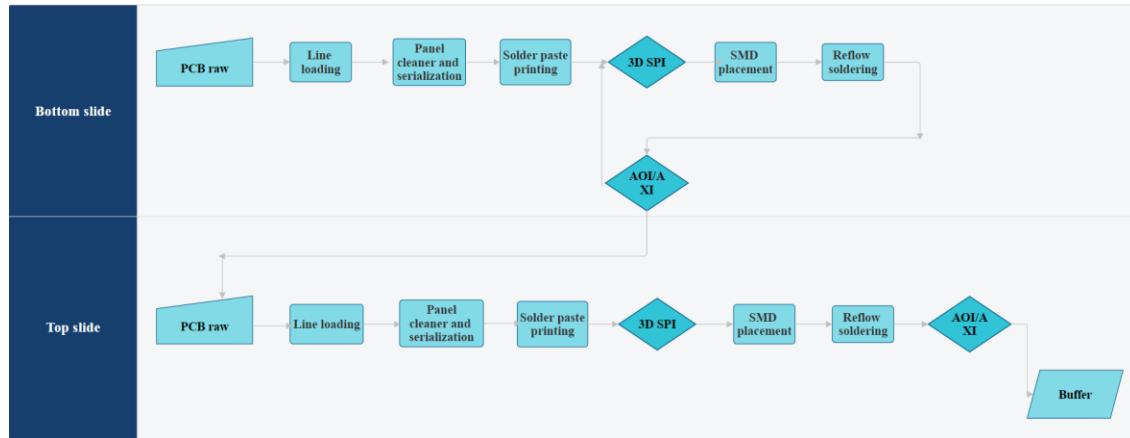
Bottom slide

PCB raw

Line loading

Panel cleaner and serialization

Solder paste printing

3D SPI

SMD placement

Reflow soldering

AOI/A XI

Top slide

PCB raw

Line loading

Panel cleaner and serialization

Solder paste printing

3D SPI

SMD placement

Reflow soldering

AOI/A XI

Buffer